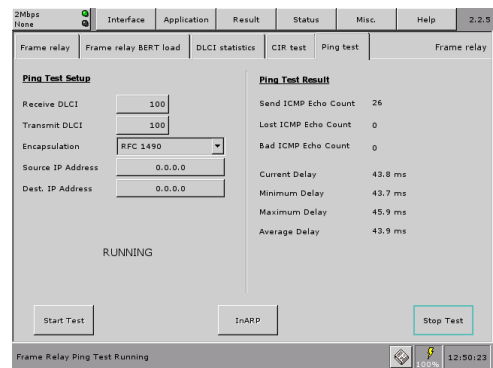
2Mbps
None

Interface | Application | Result | Status | Misc. | Help | 2.2.5

Frame relay | Frame relay BERT load | DLCI statistics | CIR test | Ping test | Frame relay

Ping Test Setup

Receive DLCI 100
Transmit DLCI 100
Encapsulation RFC 1490
Source IP Address 0.0.0.0
Dest. IP Address 0.0.0.0

RUNNING

Ping Test Result

Send ICMP Echo Count 26
Lost ICMP Echo Count 0
Bad ICMP Echo Count 0

Current Delay 43.8 ms
Minimum Delay 43.7 ms
Maximum Delay 45.9 ms
Average Delay 43.9 ms

Start Test
InARP
Stop Test

Frame Relay Ping Test Running
100%
12:50:23